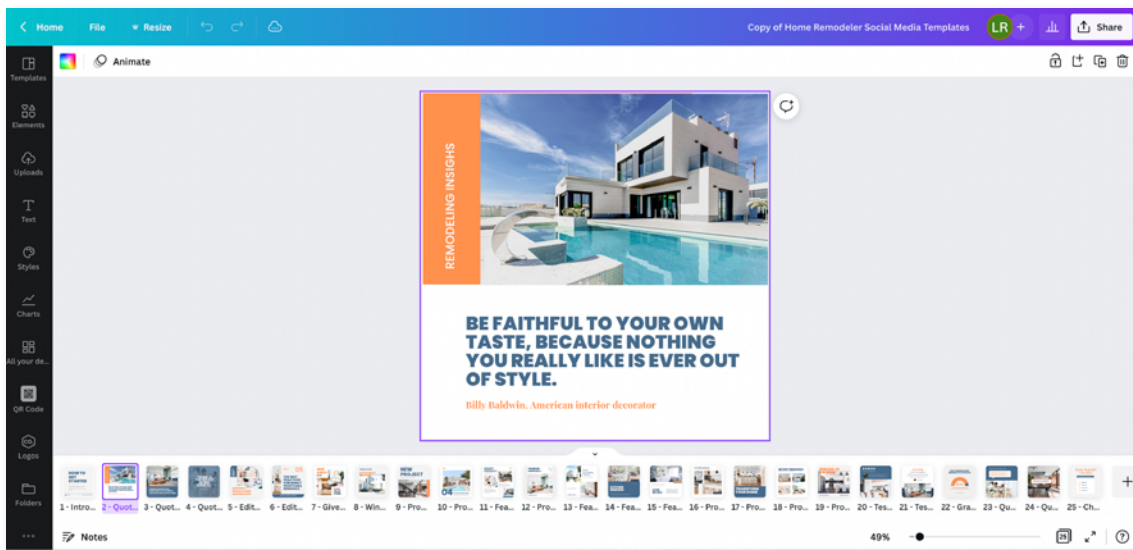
Home File Resize

Copy of Home Remodeler Social Media Templates LR + Share

Animate

Templates

Elements

Uploads

Text

Styles

Charts

All your de...

QR Code

Logos

Folders

REMODELING INSIGHTS

BE FAITHFUL TO YOUR OWN TASTE, BECAUSE NOTHING YOU REALLY LIKE IS EVER OUT OF STYLE.

Billy Baldwin, American interior decorator

1 - Intro... 2 - Quot... 3 - Quot... 4 - Quot... 5 - Edit... 6 - Edit... 7 - Give... 8 - Win... 9 - Pro... 10 - Pro... 11 - Fea... 12 - Pro... 13 - Fea... 14 - Fea... 15 - Fea... 16 - Pro... 17 - Pro... 18 - Pro... 19 - Pro... 20 - Tes... 21 - Tes... 22 - Gra... 23 - Qu... 24 - Qu... 25 - Ch...

Notes

49%

25